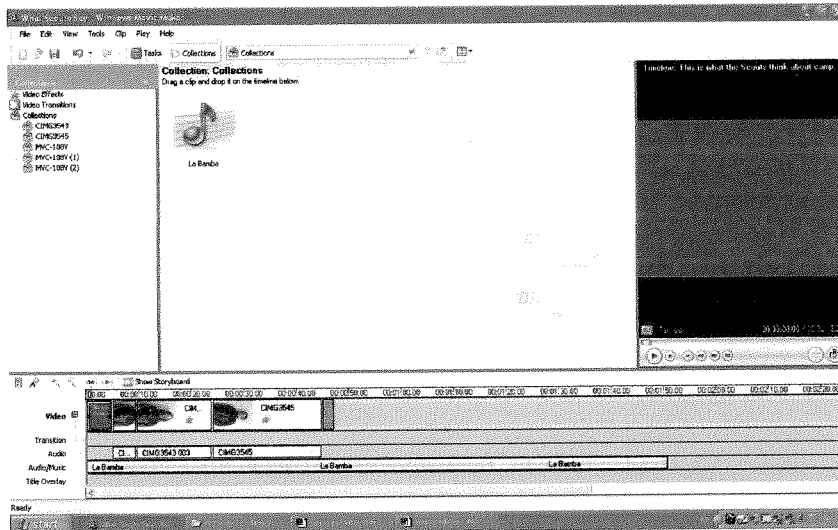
What Scouts Say - Windows Movie Maker

File Edit View Tools Clip Play Help

Tasks Collections Collections

Collections
Video Effects
Video Transitions
Collections
CIMG3543
CIMG3545
MVC-108Y
MVC-108Y (1)
MVC-108Y (2)

Collection: Collections
Drag a clip and drop it on the timeline below.

La Bamba

Timeline: This is what the Scouts think about camp.

Paused

Show Storyboard

00:00 00:00:10.00 00:00:20.00 00:00:30.00 00:00:40.00 00:00:50.00 00:01:00.00 00:01:10.00 00:01:20.00 00:01:30.00 00:01:40.00 00:01:50.00 00:02:00.00 00:02:10.00 00:02:20.00

Video
CIM...
CIMG3545
Transition
Audio
CI... CIMG3543 003 CIMG3545
Audio/Music
La Bamba La Bamba La Bamba
Title Overlay

Ready

start